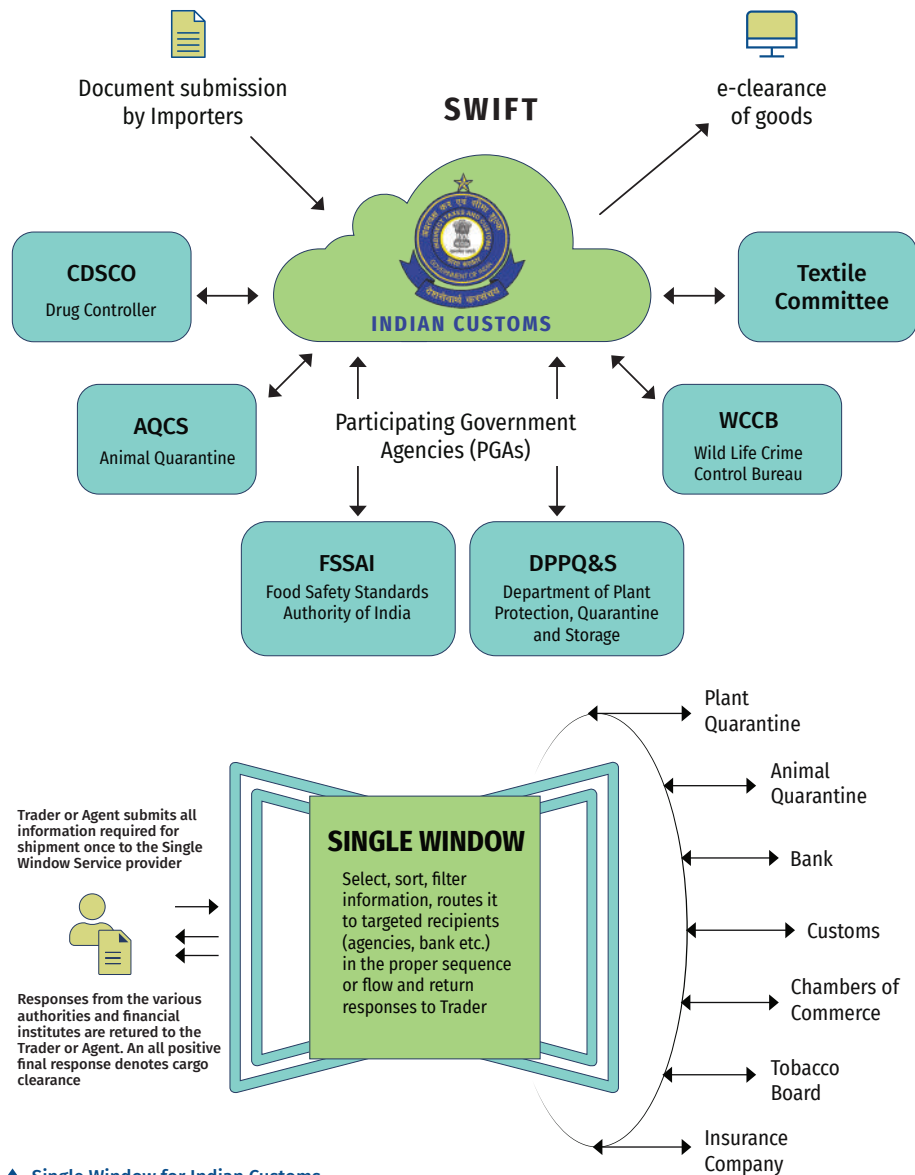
Document submission by Importers

SWIFT

e-clearance of goods

CDSCO
Drug Controller

INDIAN CUSTOMS

Textile Committee

AQCS
Animal Quarantine

Participating Government Agencies (PGAs)

WCCB
Wild Life Crime Control Bureau

FSSAI
Food Safety Standards Authority of India

DPPQ&S
Department of Plant Protection, Quarantine and Storage

Plant Quarantine

Animal Quarantine

Bank

Customs

Chambers of Commerce

Tobacco Board

Insurance Company

Trader or Agent submits all information required for shipment once to the Single Window Service provider

SINGLE WINDOW
Select, sort, filter information, routes it to targeted recipients (agencies, bank etc.) in the proper sequence or flow and return responses to Trader

Responses from the various authorities and financial institutes are retured to the Trader or Agent. An all positive final response denotes cargo clearance

Single Window for Indian Customs